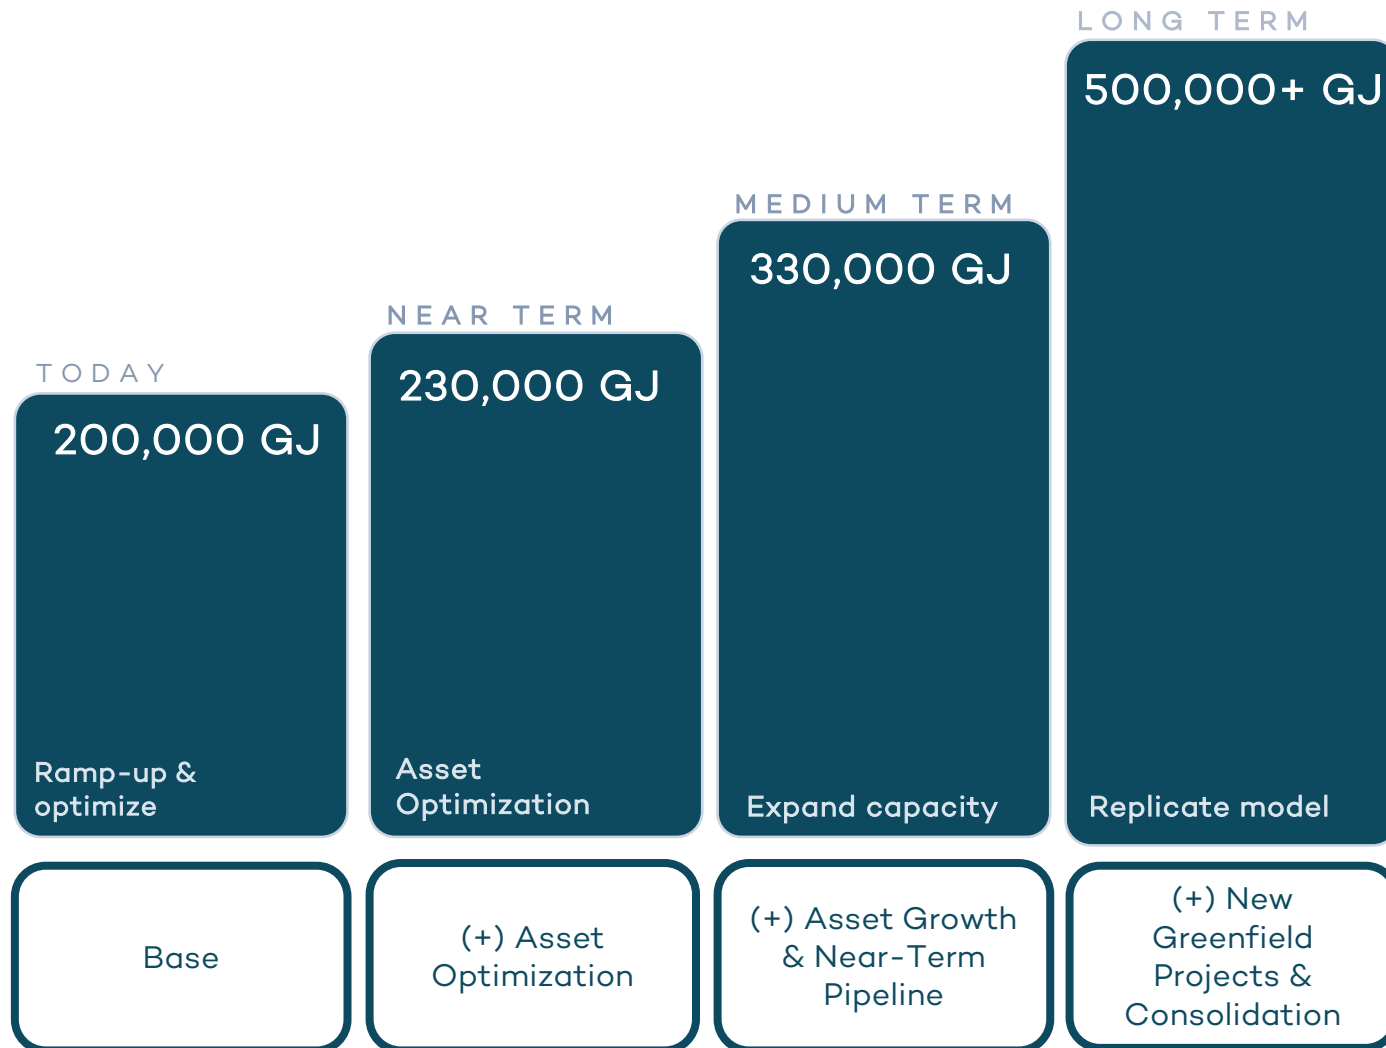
TODAY

200,000 GJ

Ramp-up & optimize

NEAR TERM

230,000 GJ

Asset Optimization

MEDIUM TERM

330,000 GJ

Expand capacity

LONG TERM

500,000+ GJ

Replicate model

Base

(+) Asset Optimization

(+) Asset Growth & Near-Term Pipeline

(+) New Greenfield Projects & Consolidation